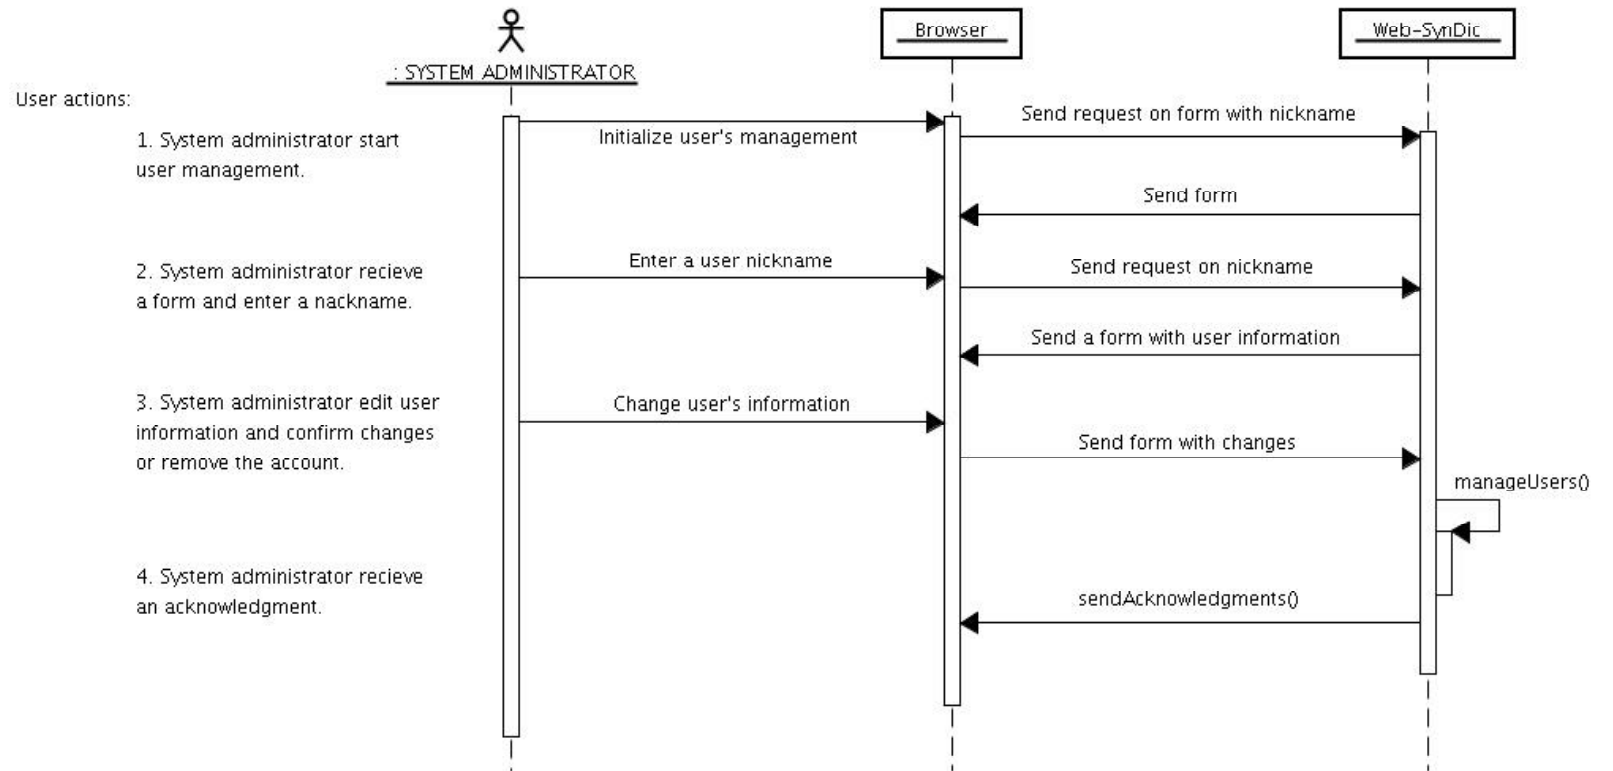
: SYSTEM ADMINISTRATOR

Browser

Web-SynDic

User actions:

1. System administrator start user management.

Initialize user's management

Send request on form with nickname

Send form

2. System administrator recieve a form and enter a nackname.

Enter a user nickname

Send request on nickname

Send a form with user information

3. System administrator edit user information and confirm changes or remove the account.

Change user's information

Send form with changes

manageUsers()

4. System administrator recieve an acknowledgment.

sendAcknowledgments()